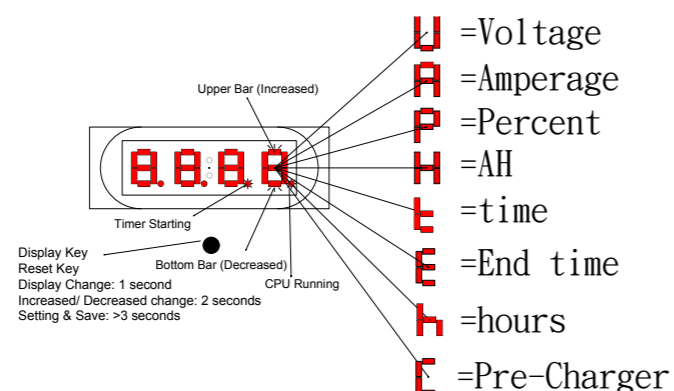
Upper Bar (Increased)

8.8.8.8

Timer Starting

Display Key
Reset Key
Display Change: 1 second
Increased/ Decreased change: 2 seconds
Setting & Save: >3 seconds

Bottom Bar (Decreased)

CPU Running

U =Voltage
A =Amperage
P =Percent
H =AH
t =time
E =End time
h =hours
C =Pre-Charger